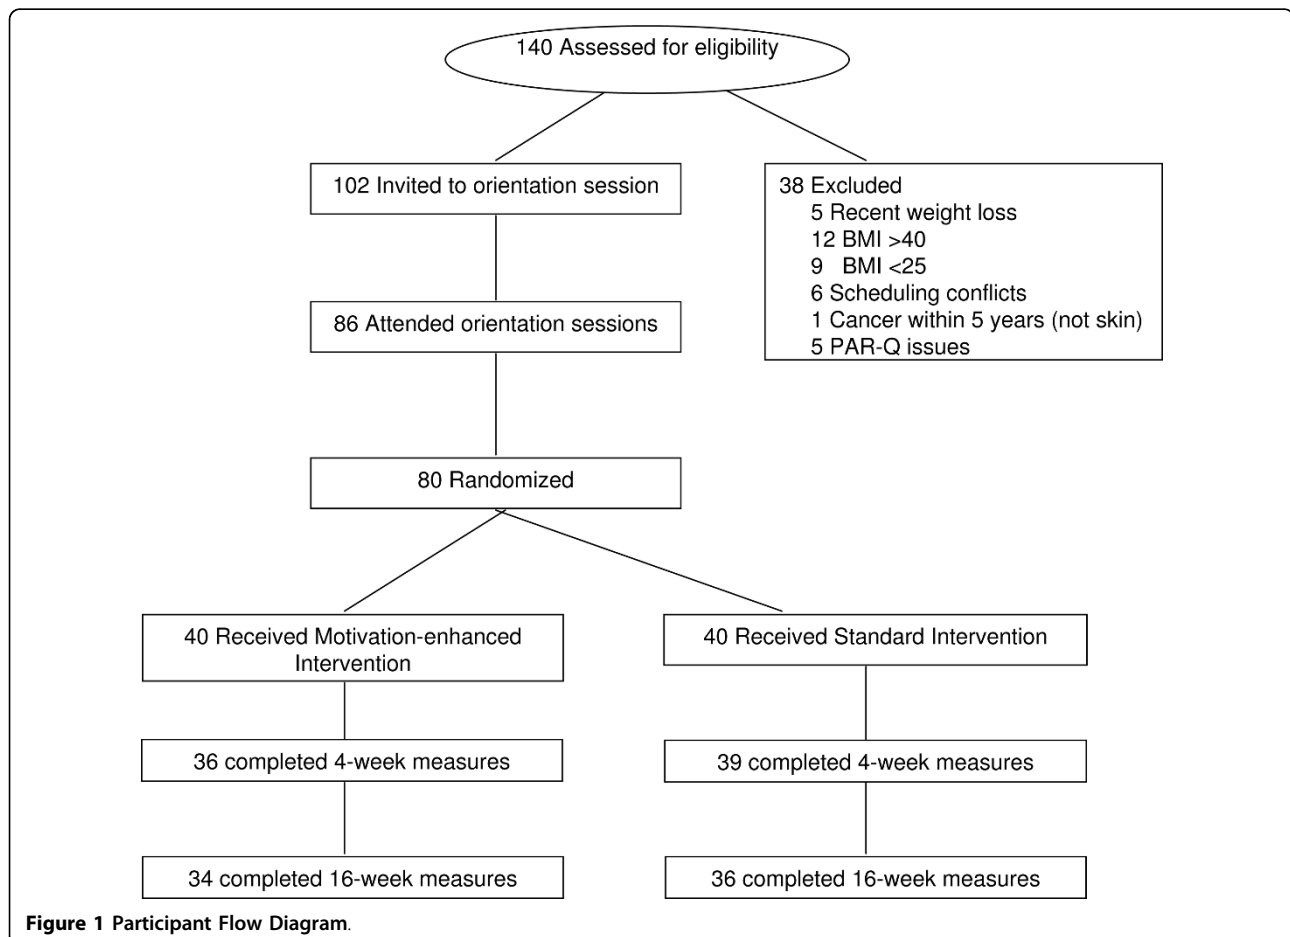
140 Assessed for eligibility

102 Invited to orientation session

38 Excluded
5 Recent weight loss
12 BMI >40
9 BMI <25
6 Scheduling conflicts
1 Cancer within 5 years (not skin)
5 PAR-Q issues

86 Attended orientation sessions

80 Randomized

40 Received Motivation-enhanced Intervention

40 Received Standard Intervention

36 completed 4-week measures

39 completed 4-week measures

34 completed 16-week measures

36 completed 16-week measures

Figure 1 Participant Flow Diagram.